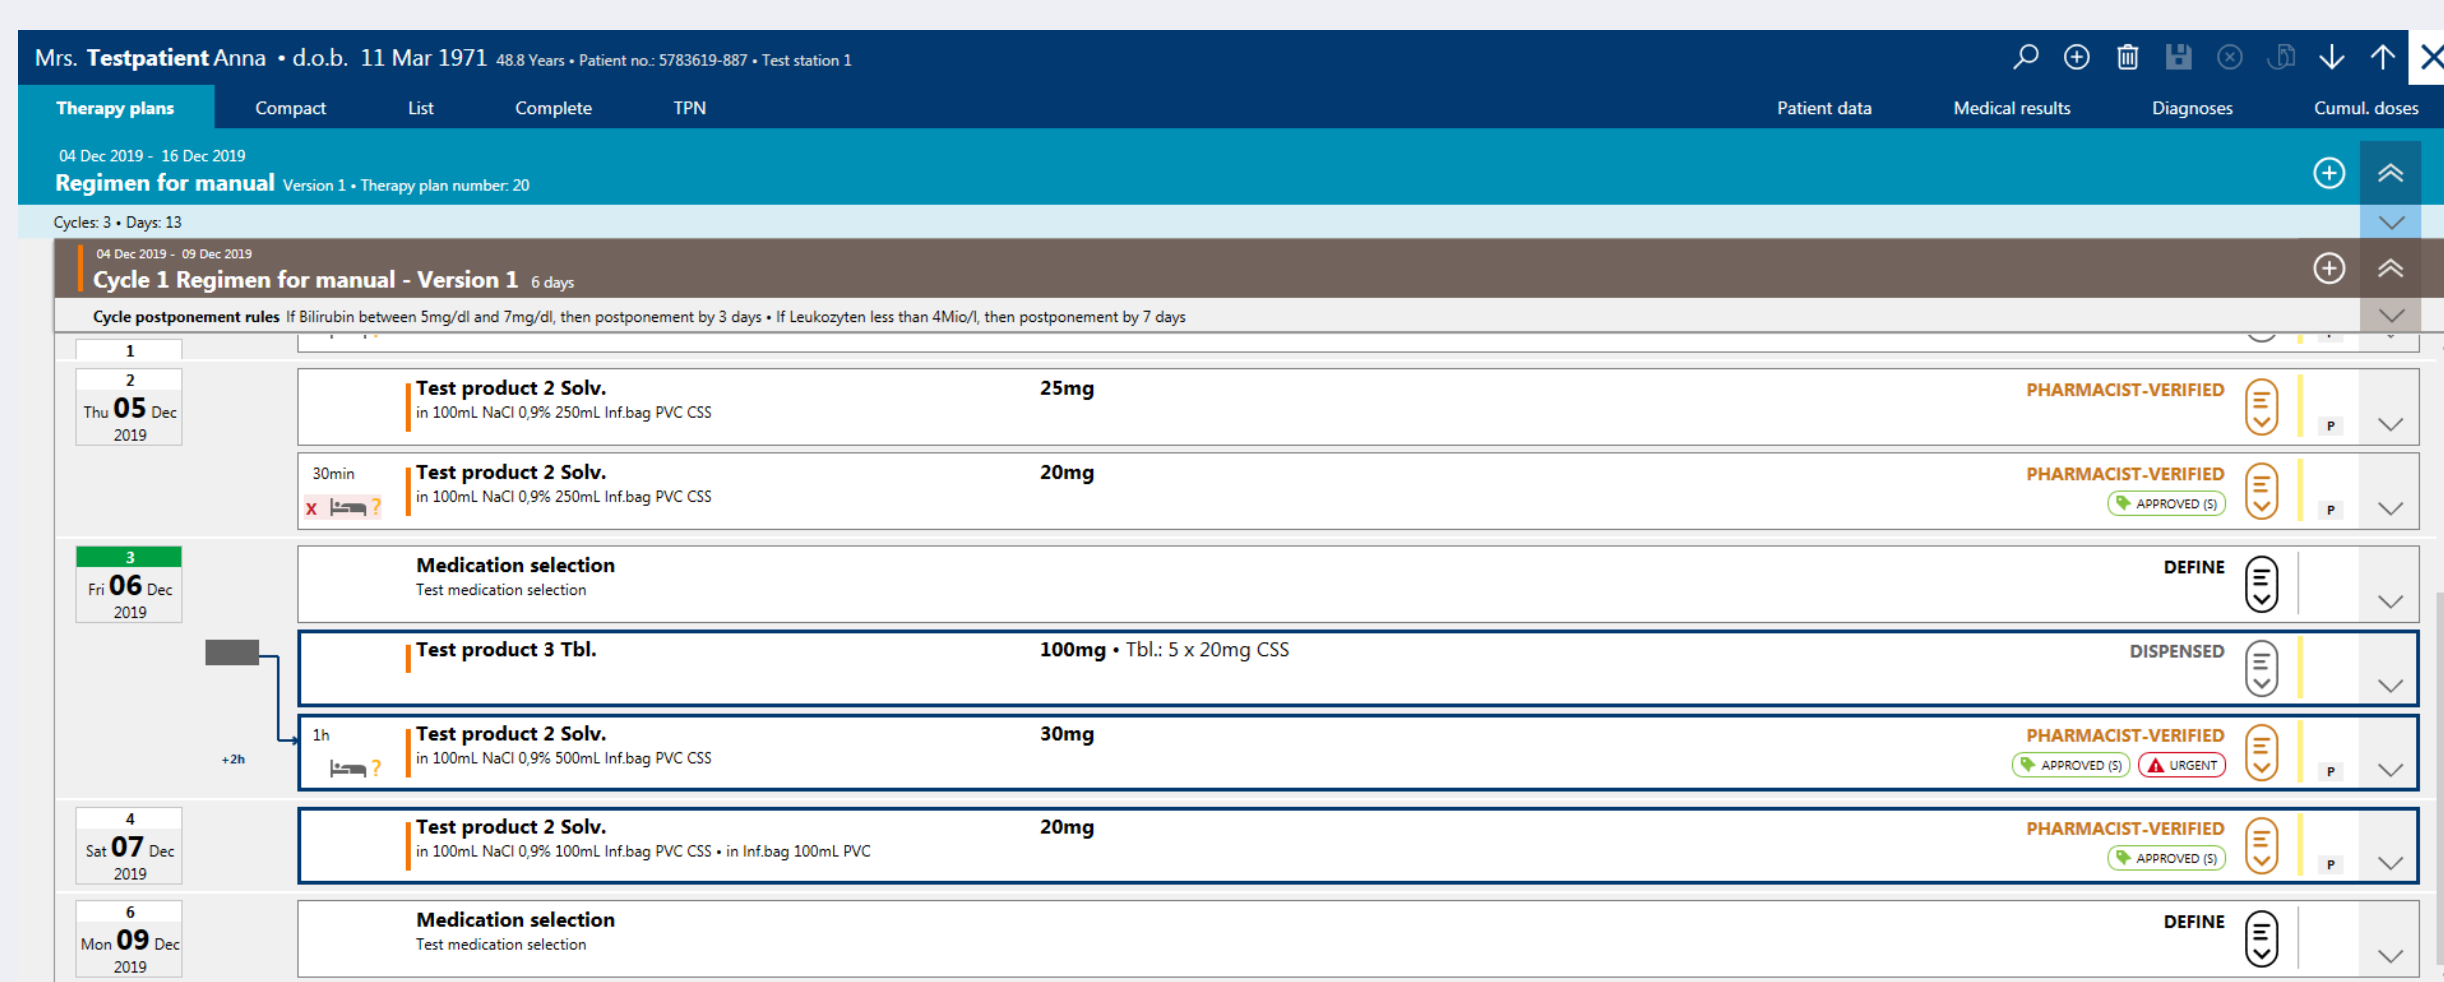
Mrs. Testpatient Anna • d.o.b. 11 Mar 1971 48.8 Years • Patient no.: 5783619-887 • Test station 1

Therapy plans Compact List Complete TPN Patient data Medical results Diagnoses Cumul. doses

04 Dec 2019 - 16 Dec 2019
Regimen for manual Version 1 • Therapy plan number: 20

Cycles: 3 • Days: 13

04 Dec 2019 - 09 Dec 2019
Cycle 1 Regimen for manual - Version 1 6 days

Cycle postponement rules If Bilirubin between 5mg/dl and 7mg/dl, then postponement by 3 days • If Leukozyten less than 4Mio/l, then postponement by 7 days

1

2
Thu 05 Dec
2019

Test product 2 Solv.
in 100mL NaCl 0,9% 250mL Inf.bag PVC CSS
25mg
PHARMACIST-VERIFIED
P

30min
Test product 2 Solv.
in 100mL NaCl 0,9% 250mL Inf.bag PVC CSS
20mg
PHARMACIST-VERIFIED
APPROVED (S)
P

3
Fri 06 Dec
2019

Medication selection
Test medication selection
DEFINE

Test product 3 Tbl.
100mg • Tbl.: 5 x 20mg CSS
DISPENSED

+2h
1h
Test product 2 Solv.
in 100mL NaCl 0,9% 500mL Inf.bag PVC CSS
30mg
PHARMACIST-VERIFIED
APPROVED (S) URGENT
P

4
Sat 07 Dec
2019

Test product 2 Solv.
in 100mL NaCl 0,9% 100mL Inf.bag PVC CSS • in Inf.bag 100mL PVC
20mg
PHARMACIST-VERIFIED
APPROVED (S)
P

6
Mon 09 Dec
2019

Medication selection
Test medication selection
DEFINE